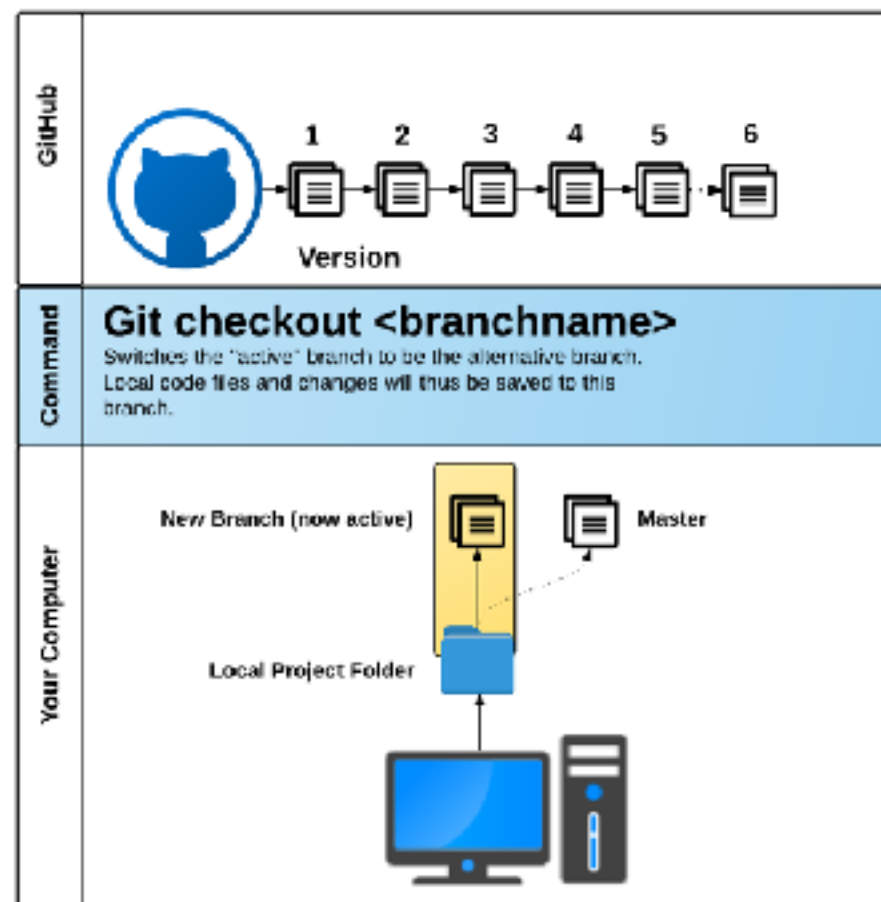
GitHub

1 2 3 4 5 6

Version

Command

Git checkout <branchname>

Switches the "active" branch to be the alternative branch. Local code files and changes will thus be saved to this branch.

Your Computer

New Branch (now active)

Master

Local Project Folder